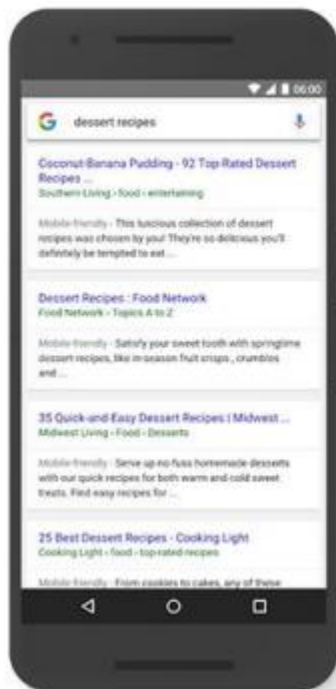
06:00

G dessert recipes

Coconut-Banana Pudding - 92 Top-Rated Dessert Recipes ...
Southern Living › food › entertaining

Mobile-friendly - This luscious collection of dessert recipes was chosen by you! They're so delicious you'll definitely be tempted to eat ...

Dessert Recipes : Food Network
Food Network › Topics A to Z

Mobile-friendly - Satisfy your sweet tooth with springtime dessert recipes, like in-season fruit crisps , crumbles and ...

35 Quick-and-Easy Dessert Recipes | Midwest ...
Midwest Living › Food › Desserts

Mobile-friendly - Serve up no-fuss homemade desserts with our quick recipes for both warm and cold sweet treats. Find easy recipes for ...

25 Best Dessert Recipes - Cooking Light
Cooking Light › food › top-rated-recipes

Mobile-friendly - From cookies to cakes, any of these